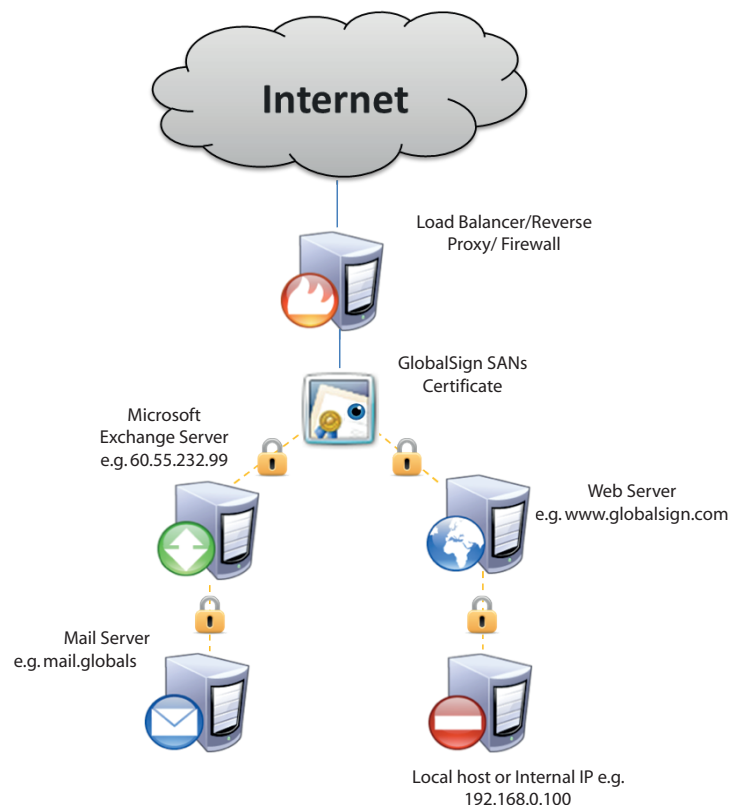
Internet

Load Balancer/Reverse Proxy/ Firewall

GlobalSign SANs Certificate

Microsoft Exchange Server e.g. 60.55.232.99

Web Server e.g. www.globalsign.com

Mail Server e.g. mail.globals

Local host or Internal IP e.g. 192.168.0.100